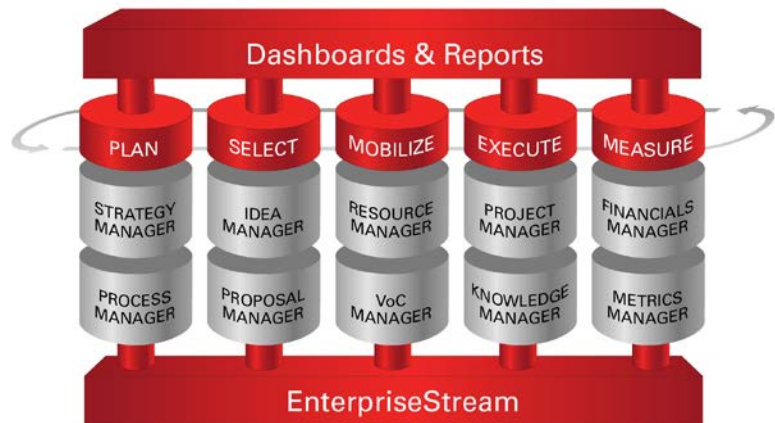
Dashboards & Reports

PLAN

STRATEGY MANAGER

PROCESS MANAGER

SELECT

IDEA MANAGER

PROPOSAL MANAGER

MOBILIZE

RESOURCE MANAGER

VoC MANAGER

EXECUTE

PROJECT MANAGER

KNOWLEDGE MANAGER

MEASURE

FINANCIALS MANAGER

METRICS MANAGER

EnterpriseStream